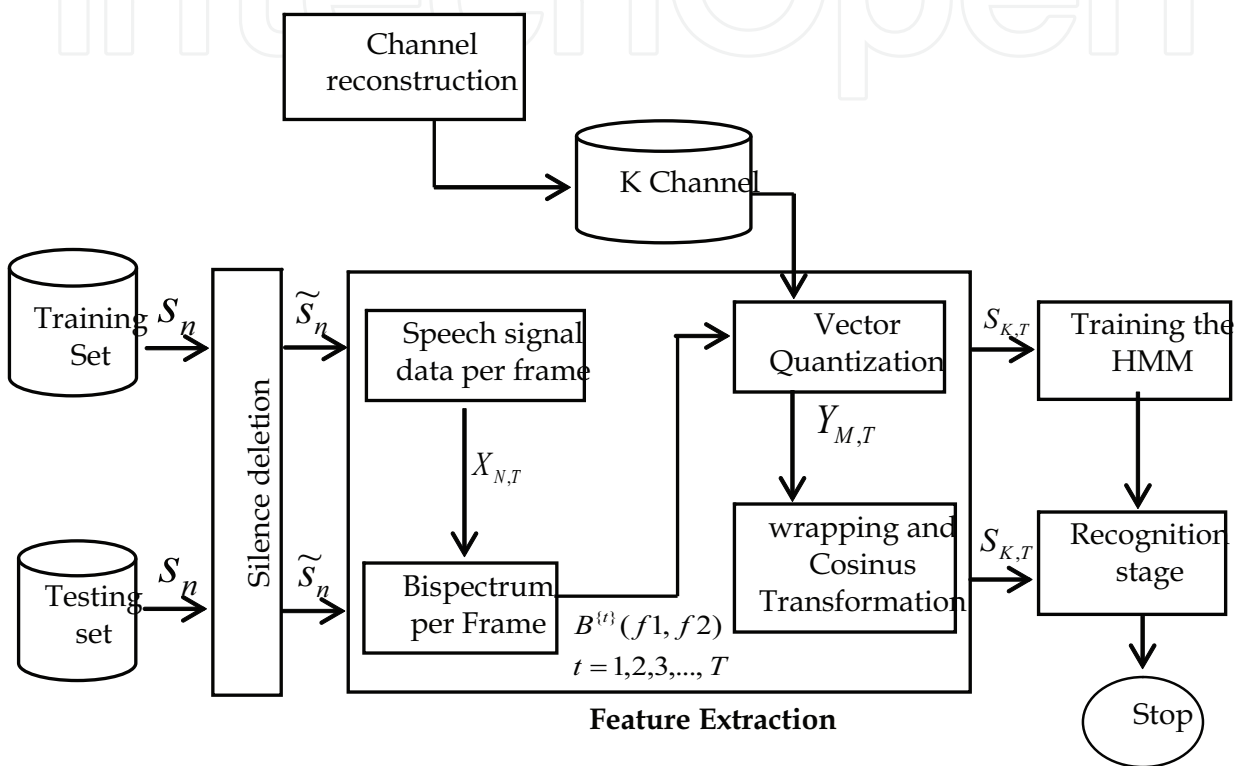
Channel reconstruction

K Channel

Training Set

$s_n$

Silence deletion

$\tilde{s}_n$

Speech signal data per frame

$X_{N,T}$

Bispectrum per Frame

$B^{\{t\}}(f1, f2)$

$t = 1,2,3,..., T$

Vector Quantization

$Y_{M,T}$

wrapping and Cosinus Transformation

$S_{K,T}$

Training the HMM

Testing set

$s_n$

$\tilde{s}_n$

$S_{K,T}$

Recognition stage

Stop

Feature Extraction